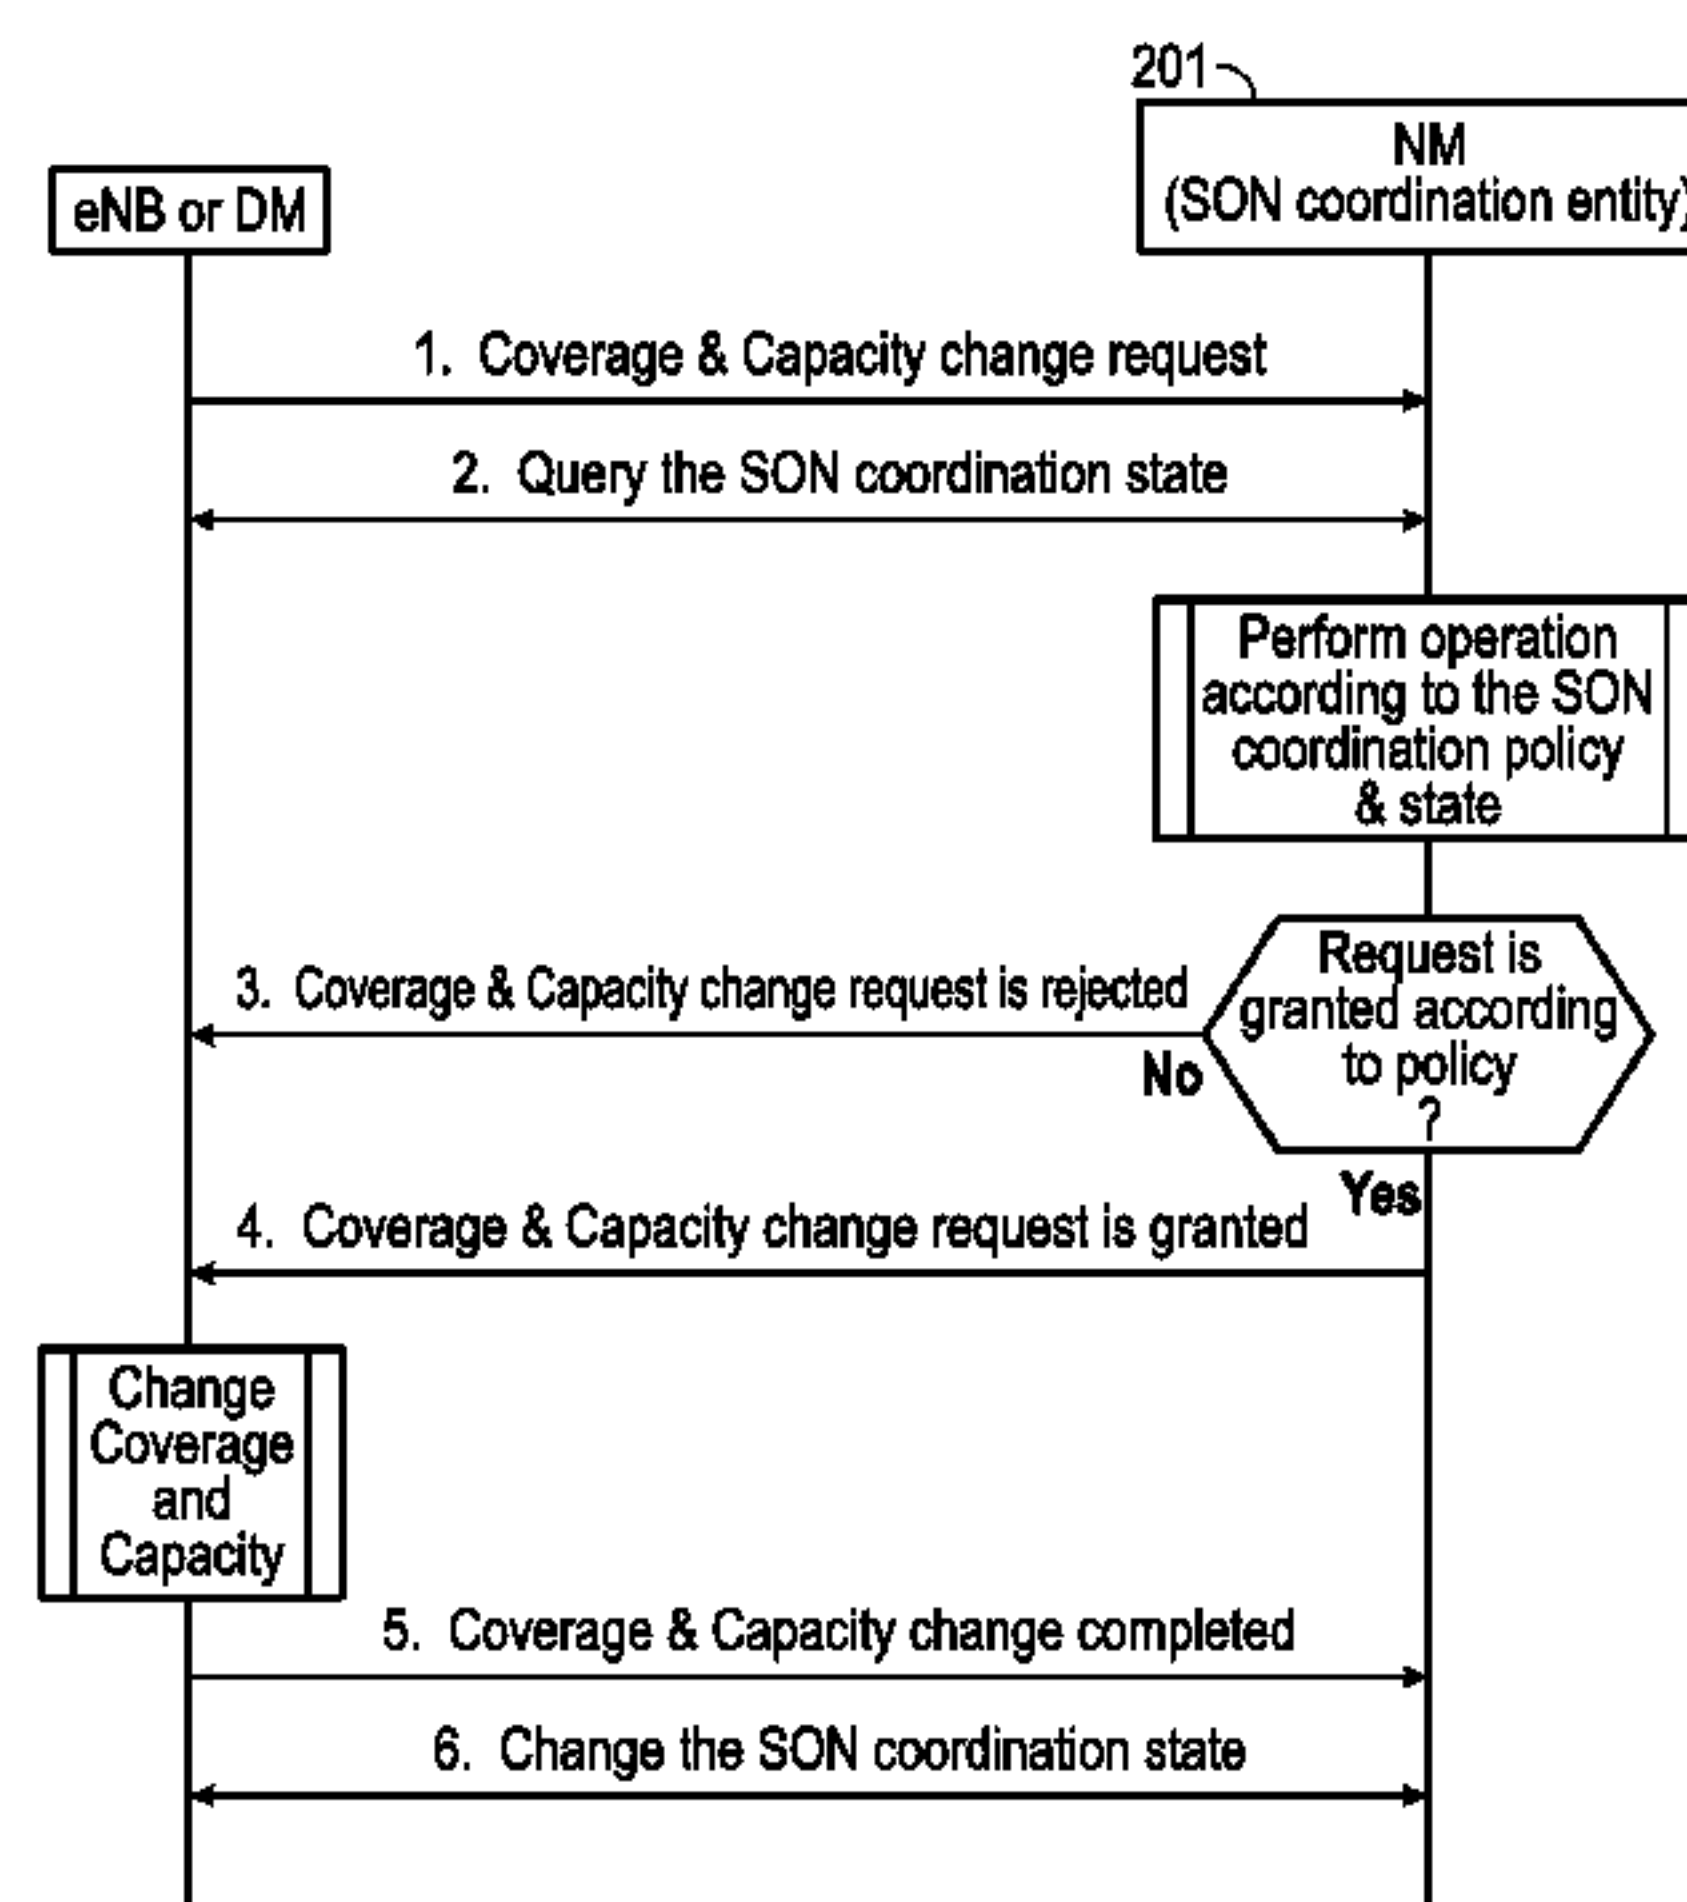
201

eNB or DM

NM
(SON coordination entity)

1. Coverage & Capacity change request

2. Query the SON coordination state

Perform operation according to the SON coordination policy & state

Request is granted according to policy ?

No

3. Coverage & Capacity change request is rejected

Yes

4. Coverage & Capacity change request is granted

Change Coverage and Capacity

5. Coverage & Capacity change completed

6. Change the SON coordination state